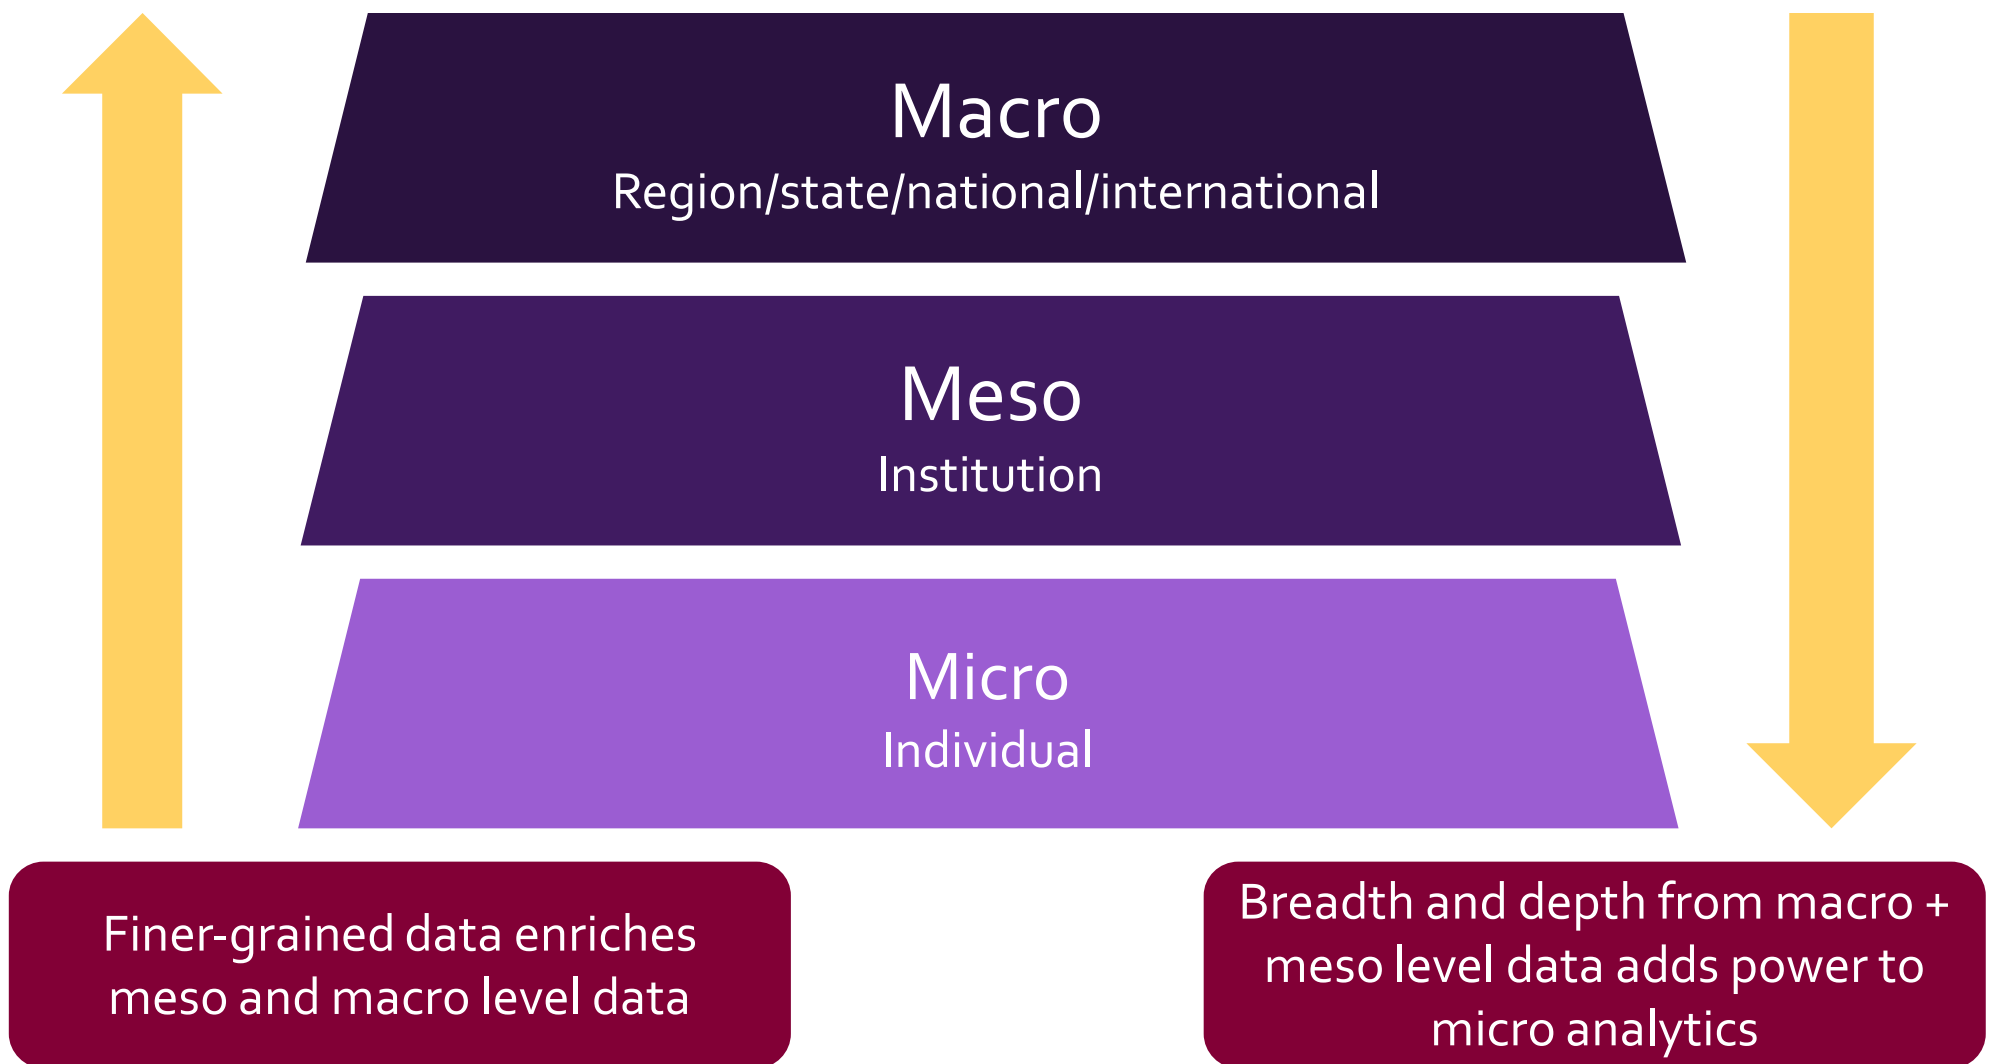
Macro
Region/state/national/international

Meso
Institution

Micro
Individual

Finer-grained data enriches meso and macro level data

Breadth and depth from macro + meso level data adds power to micro analytics